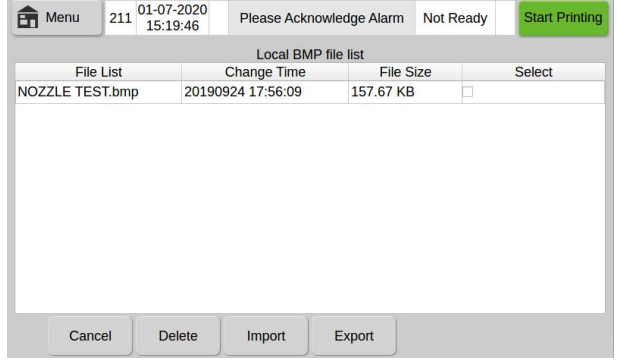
Menu 211 01-07-2020 15:19:46 Please Acknowledge Alarm Not Ready Start Printing

Local BMP file list

| File List | Change Time | File Size | Select |
|---|---|---|---|
| NOZZLE TEST.bmp | 20190924 17:56:09 | 157.67 KB | ☐ |

Cancel Delete Import Export